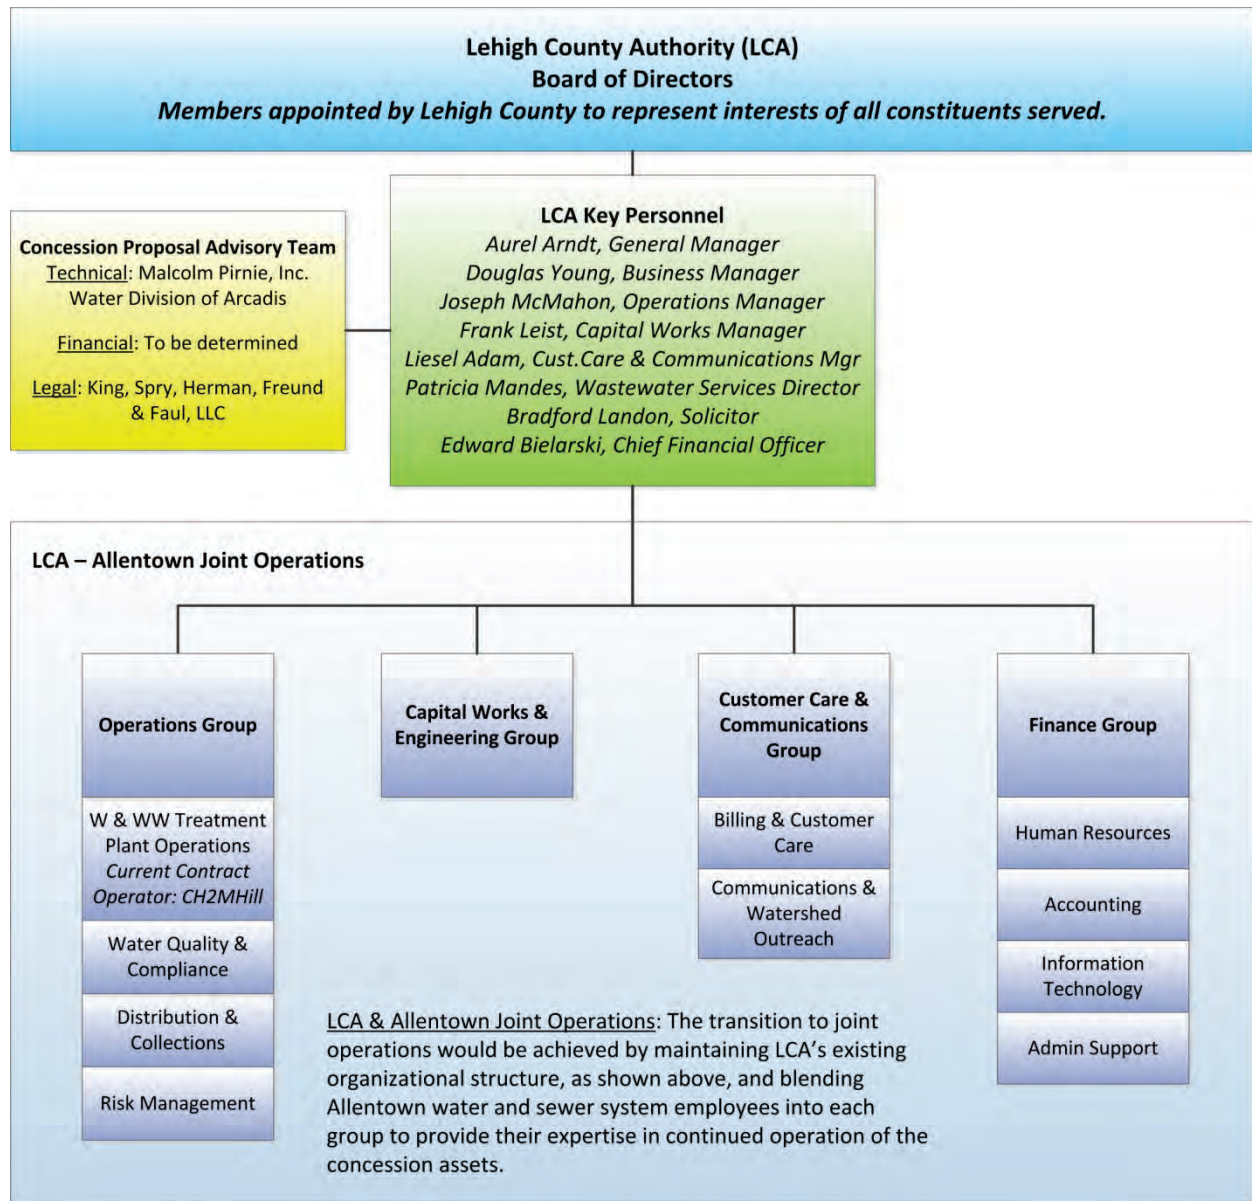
Lehigh County Authority (LCA)
Board of Directors
*Members appointed by Lehigh County to represent interests of all constituents served.*

Concession Proposal Advisory Team
Technical: Malcolm Pirnie, Inc. Water Division of Arcadis

Financial: To be determined

Legal: King, Spry, Herman, Freund & Faul, LLC

LCA Key Personnel
*Aurel Arndt, General Manager*
*Douglas Young, Business Manager*
*Joseph McMahon, Operations Manager*
*Frank Leist, Capital Works Manager*
*Liesel Adam, Cust.Care & Communications Mgr*
*Patricia Mandes, Wastewater Services Director*
*Bradford Landon, Solicitor*
*Edward Bielarski, Chief Financial Officer*

LCA – Allentown Joint Operations

Operations Group

W & WW Treatment Plant Operations *Current Contract Operator: CH2MHill*

Water Quality & Compliance

Distribution & Collections

Risk Management

Capital Works & Engineering Group

Customer Care & Communications Group

Billing & Customer Care

Communications & Watershed Outreach

Finance Group

Human Resources

Accounting

Information Technology

Admin Support

LCA & Allentown Joint Operations: The transition to joint operations would be achieved by maintaining LCA's existing organizational structure, as shown above, and blending Allentown water and sewer system employees into each group to provide their expertise in continued operation of the concession assets.